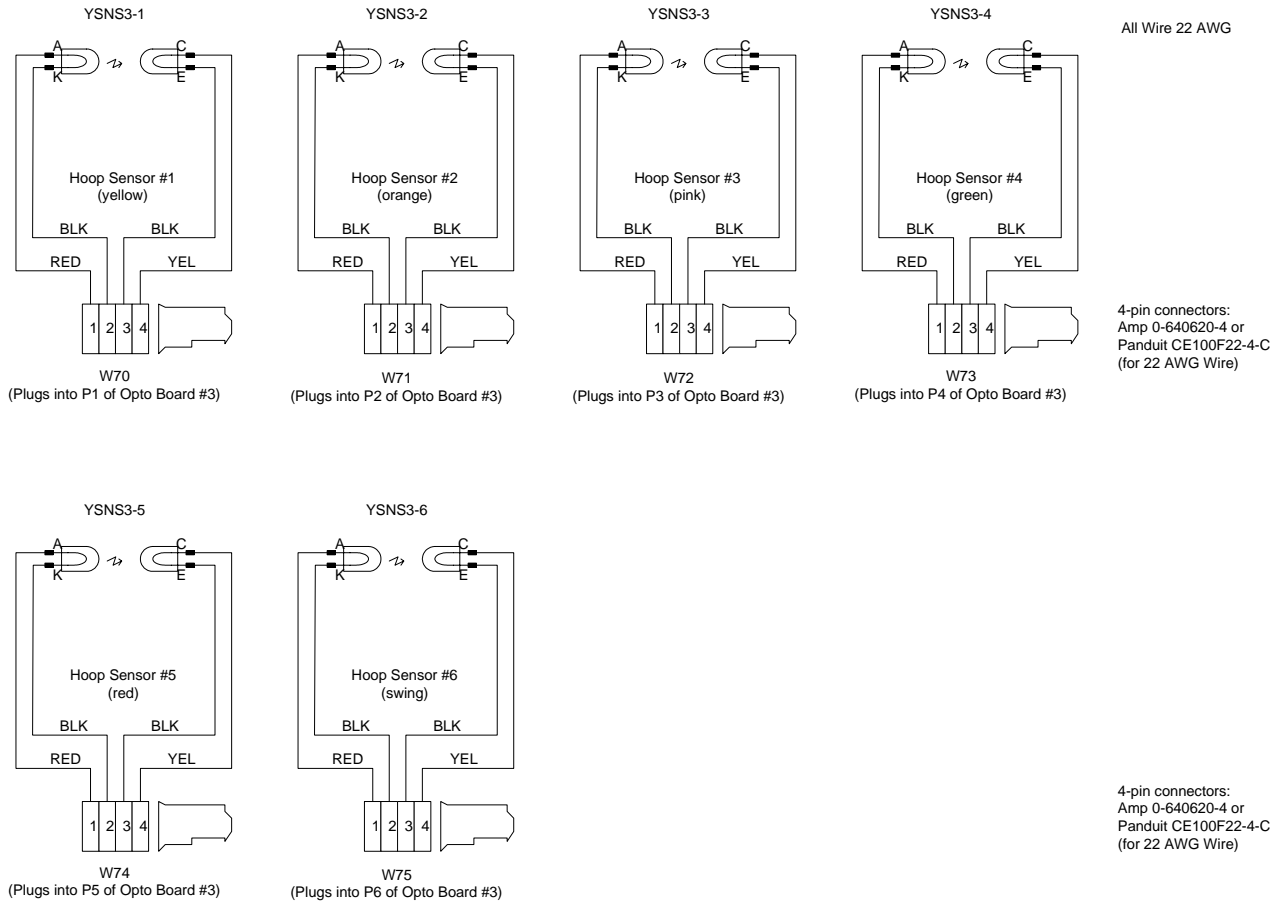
YSNS3-1

A
K
C
E

Hoop Sensor #1
(yellow)

BLK BLK
RED YEL

1 2 3 4

W70
(Plugs into P1 of Opto Board #3)

YSNS3-2

A
K
C
E

Hoop Sensor #2
(orange)

BLK BLK
RED YEL

1 2 3 4

W71
(Plugs into P2 of Opto Board #3)

YSNS3-3

A
K
C
E

Hoop Sensor #3
(pink)

BLK BLK
RED YEL

1 2 3 4

W72
(Plugs into P3 of Opto Board #3)

YSNS3-4

A
K
C
E

Hoop Sensor #4
(green)

BLK BLK
RED YEL

1 2 3 4

W73
(Plugs into P4 of Opto Board #3)

All Wire 22 AWG

4-pin connectors:
Amp 0-640620-4 or
Panduit CE100F22-4-C
(for 22 AWG Wire)

YSNS3-5

A
K
C
E

Hoop Sensor #5
(red)

BLK BLK
RED YEL

1 2 3 4

W74
(Plugs into P5 of Opto Board #3)

YSNS3-6

A
K
C
E

Hoop Sensor #6
(swing)

BLK BLK
RED YEL

1 2 3 4

W75
(Plugs into P6 of Opto Board #3)

4-pin connectors:
Amp 0-640620-4 or
Panduit CE100F22-4-C
(for 22 AWG Wire)